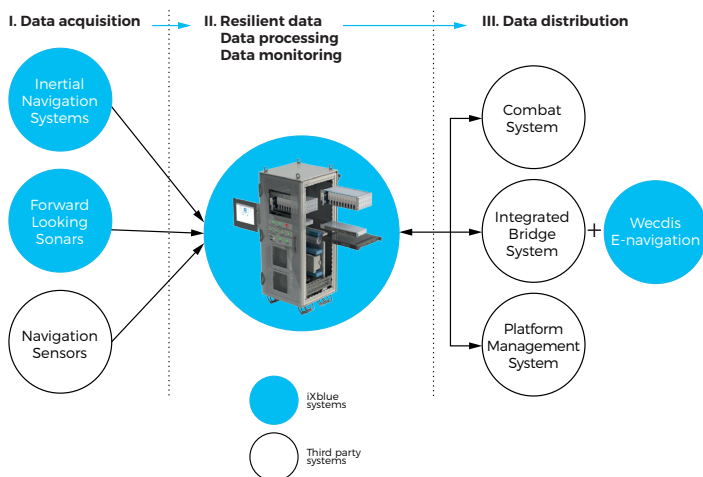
I. Data acquisition

II. Resilient data
Data processing
Data monitoring

III. Data distribution

Inertial Navigation Systems

Forward Looking Sonars

Navigation Sensors

Combat System

Integrated Bridge System

+

Wecdis E-navigation

Platform Management System

iXblue systems

Third party systems